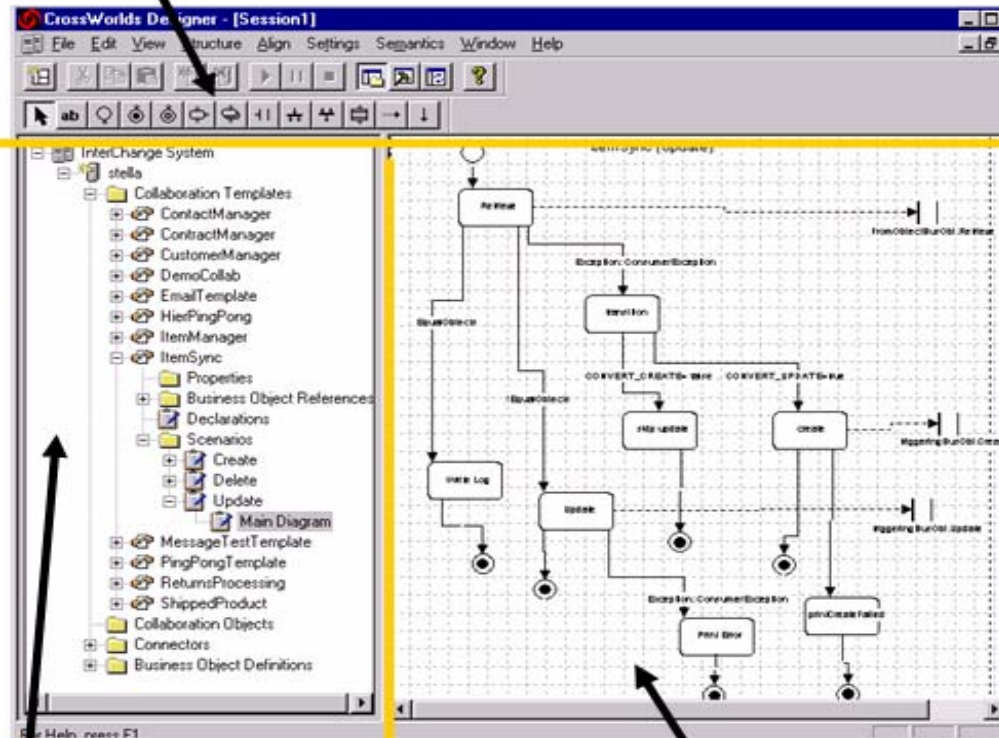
CrossWorlds Designer - [Session1]

File Edit View Structure Align Settings Semantics Window Help

InterChange System
stella
Collaboration Templates
ContactManager
ContractManager
CustomerManager
DemoCollab
EmailTemplate
HierPingPong
ItemManager
ItemSync
Properties
Business Object References
Declarations
Scenarios
Create
Delete
Update
Main Diagram
MessageTestTemplate
PingPongTemplate
ReturnsProcessing
ShippedProduct
Collaboration Objects
Connectors
Business Object Definitions

ItemSync (Update)

Retrieve
FromObjectBusObj.Retrieve
Exception: ConsumerException
Transition
!EqualObjects
!EqualObjects
CONVERT_CREATE=true
CONVERT_UPDATE=true
Skip update
Create
triggeringBusObj.Create
Write Log
Update
triggeringBusObj.Update
Exception: ConsumerException
Print Error
printCreateFailed

For Help, press F1